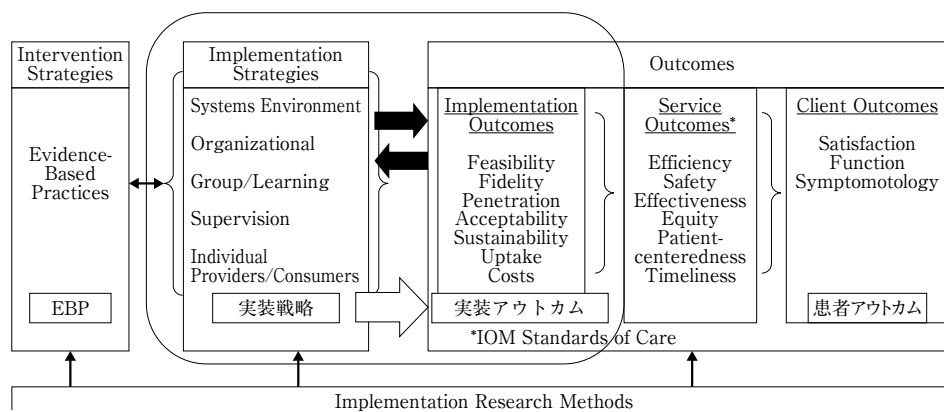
Intervention Strategies

Evidence-Based Practices

EBP

Implementation Strategies

Systems Environment

Organizational

Group/Learning

Supervision

Individual Providers/Consumers

実装戦略

Outcomes

Implementation Outcomes

Feasibility
Fidelity
Penetration
Acceptability
Sustainability
Uptake
Costs

実装アウトカム

Service Outcomes*

Efficiency
Safety
Effectiveness
Equity
Patient-centeredness
Timeliness

Client Outcomes

Satisfaction
Function
Symptomotology

患者アウトカム

*IOM Standards of Care

Implementation Research Methods